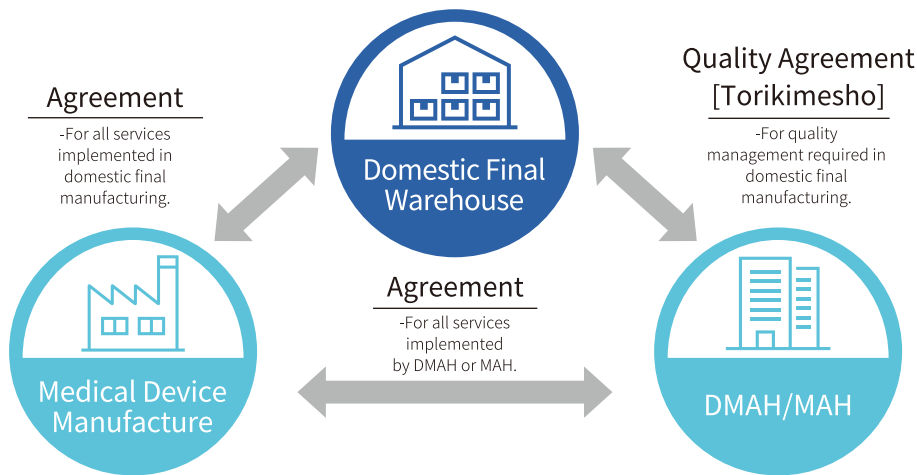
Agreement

-For all services implemented in domestic final manufacturing.

Domestic Final Warehouse

Quality Agreement [Torikimesho]

-For quality management required in domestic final manufacturing.

Agreement

-For all services implemented by DMAH or MAH.

Medical Device Manufacture

DMAH/MAH